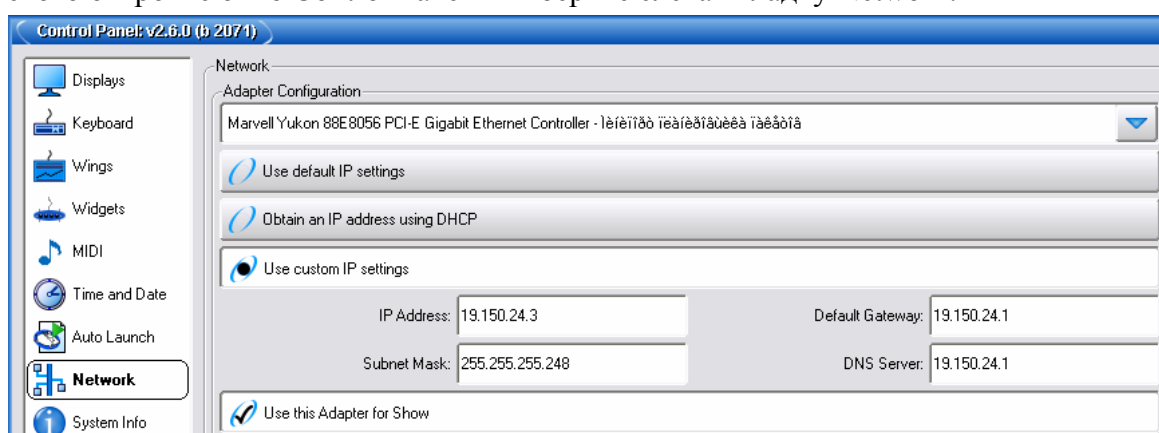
Control Panel: v2.6.0 (b 2071)

Displays
Keyboard
Wings
Widgets
MIDI
Time and Date
Auto Launch
Network
System Info

Network
Adapter Configuration
Marvell Yukon 88E8056 PCI-E Gigabit Ethernet Controller - ìèíèïîðò ïëàíèðîâùèêà ïàêåòîâ
Use default IP settings
Obtain an IP address using DHCP
Use custom IP settings
IP Address: 19.150.24.3
Default Gateway: 19.150.24.1
Subnet Mask: 255.255.255.248
DNS Server: 19.150.24.1
Use this Adapter for Show